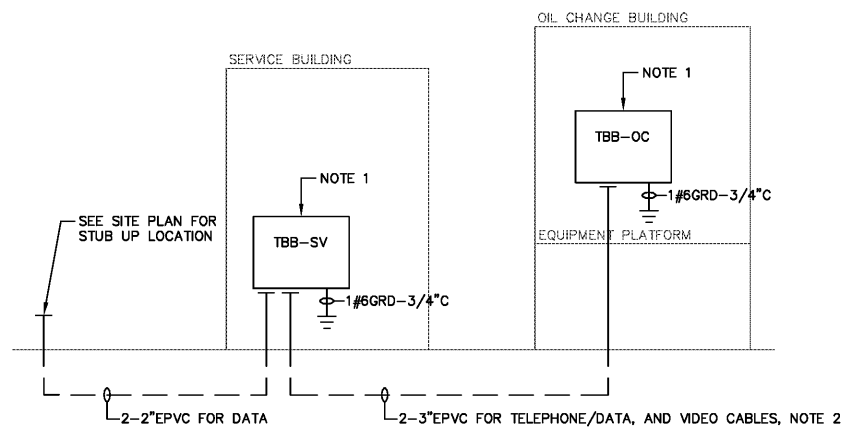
OIL CHANGE BUILDING

NOTE 1

TBB–OC

1#6GRD–3/4"C

EQUIPMENT PLATFORM

SERVICE BUILDING

NOTE 1

SEE SITE PLAN FOR STUB UP LOCATION

TBB–SV

1#6GRD–3/4"C

2–2"EPVC FOR DATA

2–3"EPVC FOR TELEPHONE/DATA, AND VIDEO CABLES, NOTE 2